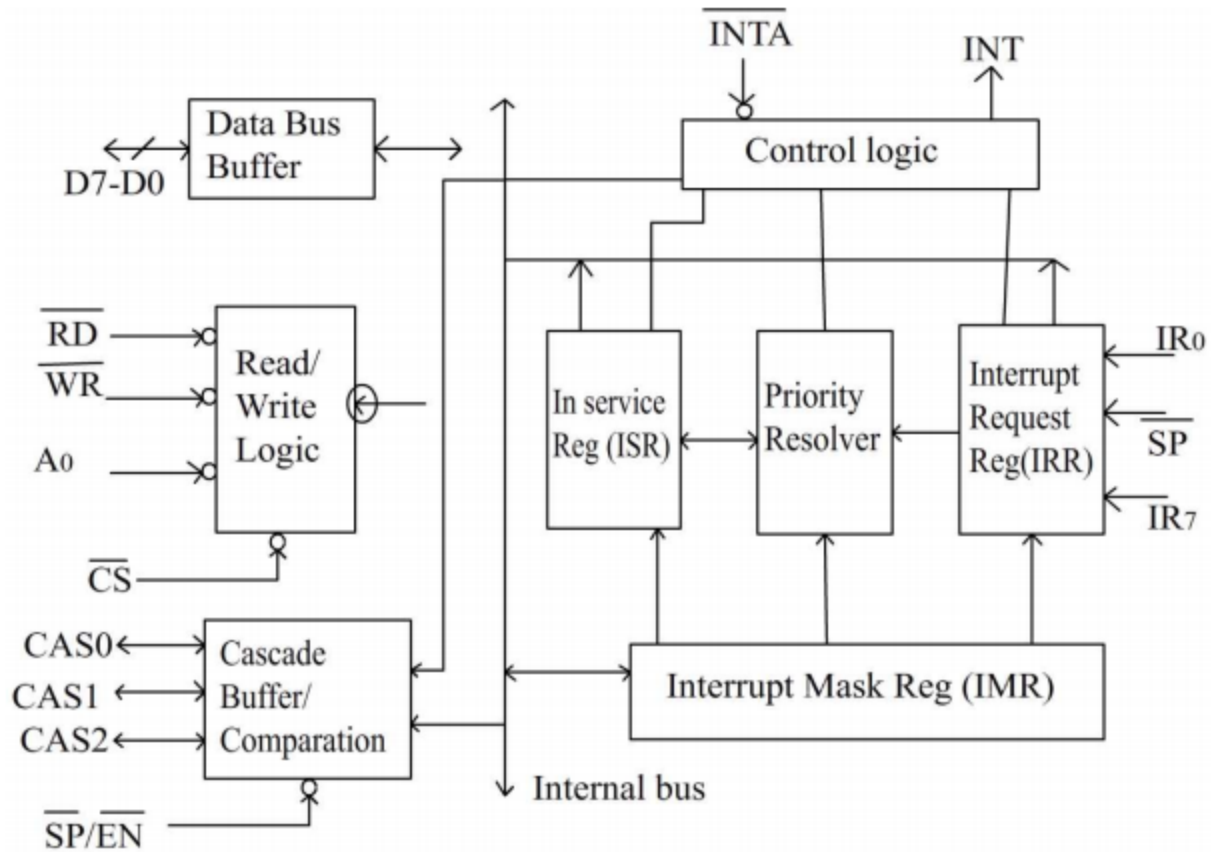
$\overline{INTA}$

INT

Data Bus Buffer

D7-D0

Control logic

$\overline{RD}$

$\overline{WR}$

A0

Read/ Write Logic

$\overline{CS}$

In service Reg (ISR)

Priority Resolver

Interrupt Request Reg(IRR)

IR0

$\overline{SP}$

IR7

CAS0

CAS1

CAS2

Cascade Buffer/ Comparation

Interrupt Mask Reg (IMR)

$\overline{SP}/\overline{EN}$

Internal bus